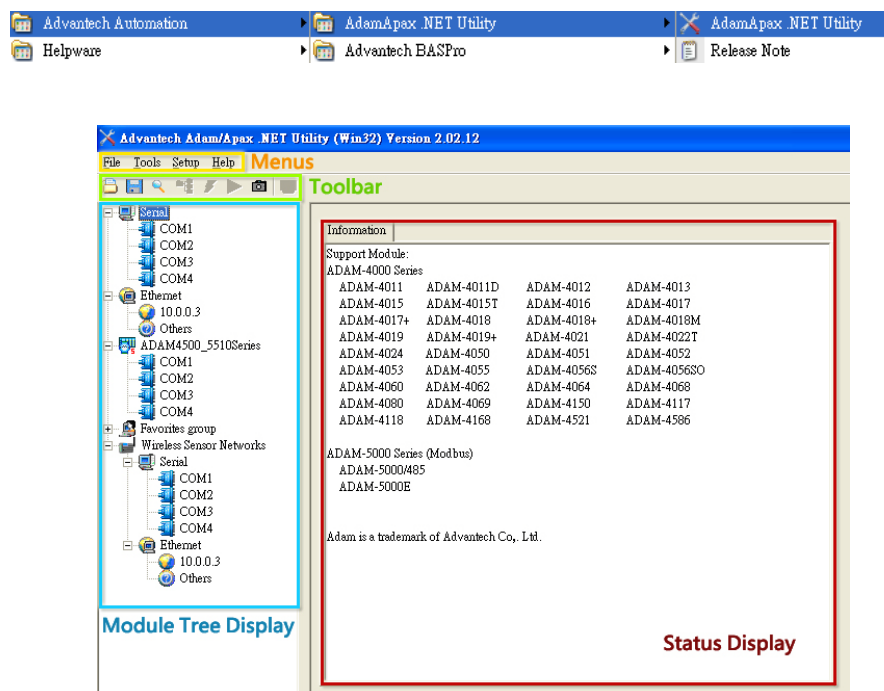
Advantech Automation
Helpware
AdamApax .NET Utility
Advantech BASPro
AdamApax .NET Utility
Release Note

Advantech Adam/Apax .NET Utility (Win32) Version 2.02.12

File Tools Setup Help Menus

Toolbar

Serial
COM1
COM2
COM3
COM4
Ethernet
10.0.0.3
Others
ADAM4500_5510Series
COM1
COM2
COM3
COM4
Favorites group
Wireless Sensor Networks
Serial
COM1
COM2
COM3
COM4
Ethernet
10.0.0.3
Others

Module Tree Display

Information

Support Module:
ADAM-4000 Series

| ADAM-4011 | ADAM-4011D | ADAM-4012 | ADAM-4013 |
|---|---|---|---|
| ADAM-4015 | ADAM-4015T | ADAM-4016 | ADAM-4017 |
| ADAM-4017+ | ADAM-4018 | ADAM-4018+ | ADAM-4018M |
| ADAM-4019 | ADAM-4019+ | ADAM-4021 | ADAM-4022T |
| ADAM-4024 | ADAM-4050 | ADAM-4051 | ADAM-4052 |
| ADAM-4053 | ADAM-4055 | ADAM-4056S | ADAM-4056SO |
| ADAM-4060 | ADAM-4062 | ADAM-4064 | ADAM-4068 |
| ADAM-4080 | ADAM-4069 | ADAM-4150 | ADAM-4117 |
| ADAM-4118 | ADAM-4168 | ADAM-4521 | ADAM-4586 |

ADAM-5000 Series (Modbus)
ADAM-5000/485
ADAM-5000E

Adam is a trademark of Advantech Co,. Ltd.

Status Display